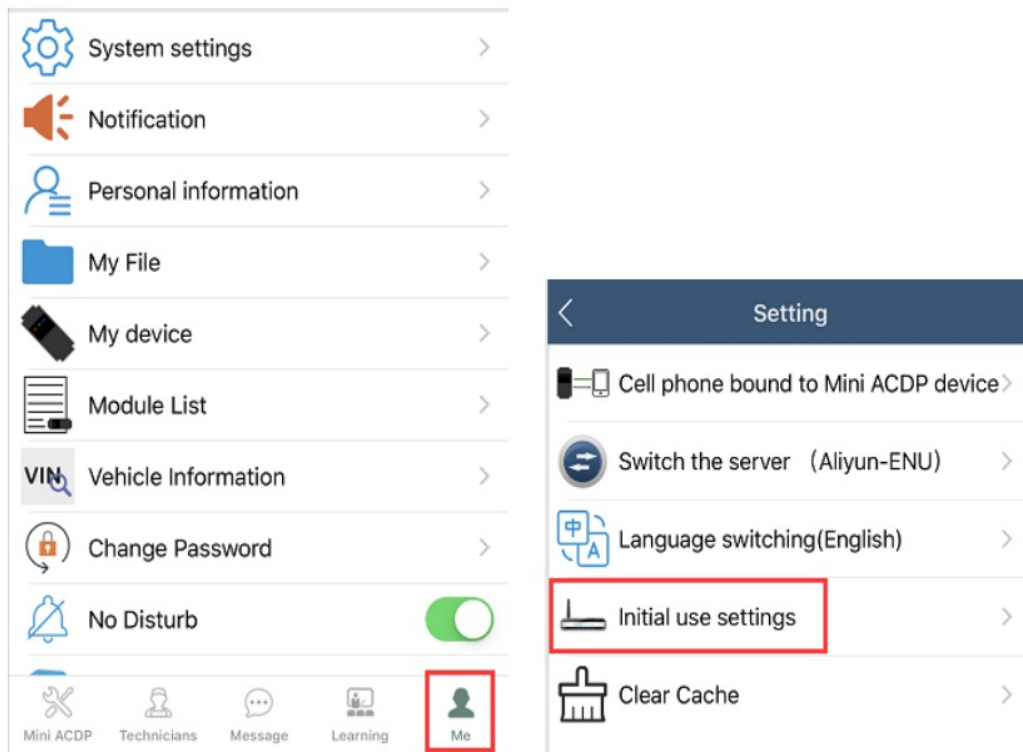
System settings

Notification

Personal information

My File

My device

Module List

VIN Vehicle Information

Change Password

No Disturb

Mini ACDP
Technicians
Message
Learning
Me

Setting

Cell phone bound to Mini ACDP device

Switch the server （Aliyun-ENU)

中 A Language switching(English)

Initial use settings

Clear Cache